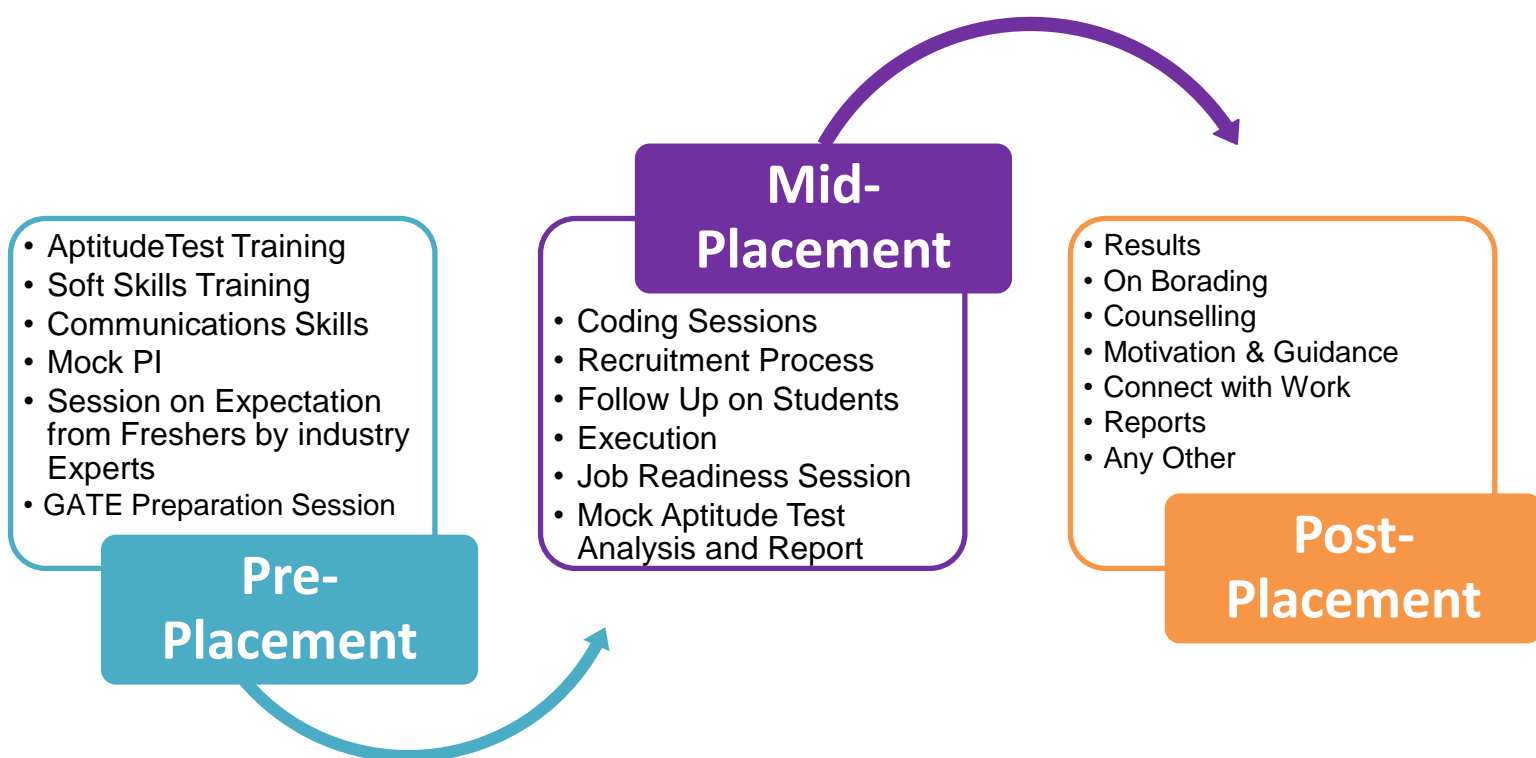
• AptitudeTest Training
• Soft Skills Training
• Communications Skills
• Mock PI
• Session on Expectation from Freshers by industry Experts
• GATE Preparation Session

Pre-Placement

Mid-Placement

• Coding Sessions
• Recruitment Process
• Follow Up on Students
• Execution
• Job Readiness Session
• Mock Aptitude Test Analysis and Report

• Results
• On Borading
• Counselling
• Motivation & Guidance
• Connect with Work
• Reports
• Any Other

Post-Placement